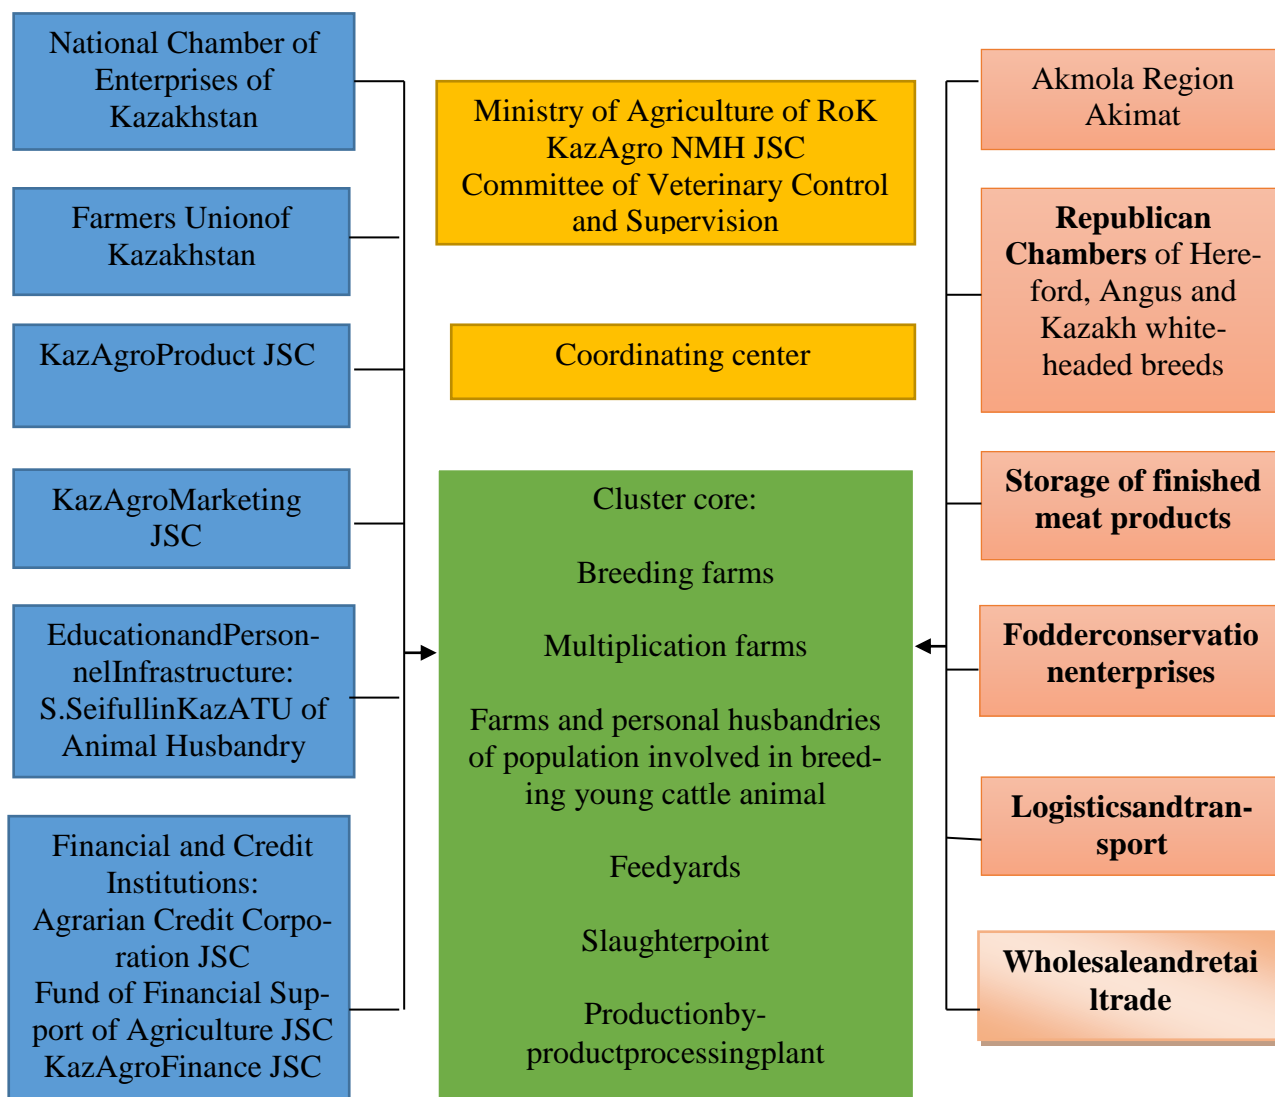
National Chamber of Enterprises of Kazakhstan

Farmers Unionof Kazakhstan

KazAgroProduct JSC

KazAgroMarketing JSC

EducationandPersonnelInfrastructure: S.SeifullinKazATU of Animal Husbandry

Financial and Credit Institutions:
Agrarian Credit Corporation JSC
Fund of Financial Support of Agriculture JSC
KazAgroFinance JSC

Ministry of Agriculture of RoK
KazAgro NMH JSC
Committee of Veterinary Control and Supervision

Coordinating center

Cluster core:

Breeding farms

Multiplication farms

Farms and personal husbandries of population involved in breeding young cattle animal

Feedyards

Slaughterpoint

Productionby-productprocessingplant

Akmola Region Akimat

Republican Chambers of Hereford, Angus and Kazakh white-headed breeds

Storage of finished meat products

Fodderconservationenterprises

Logisticsandtransport

Wholesaleandretailtrade